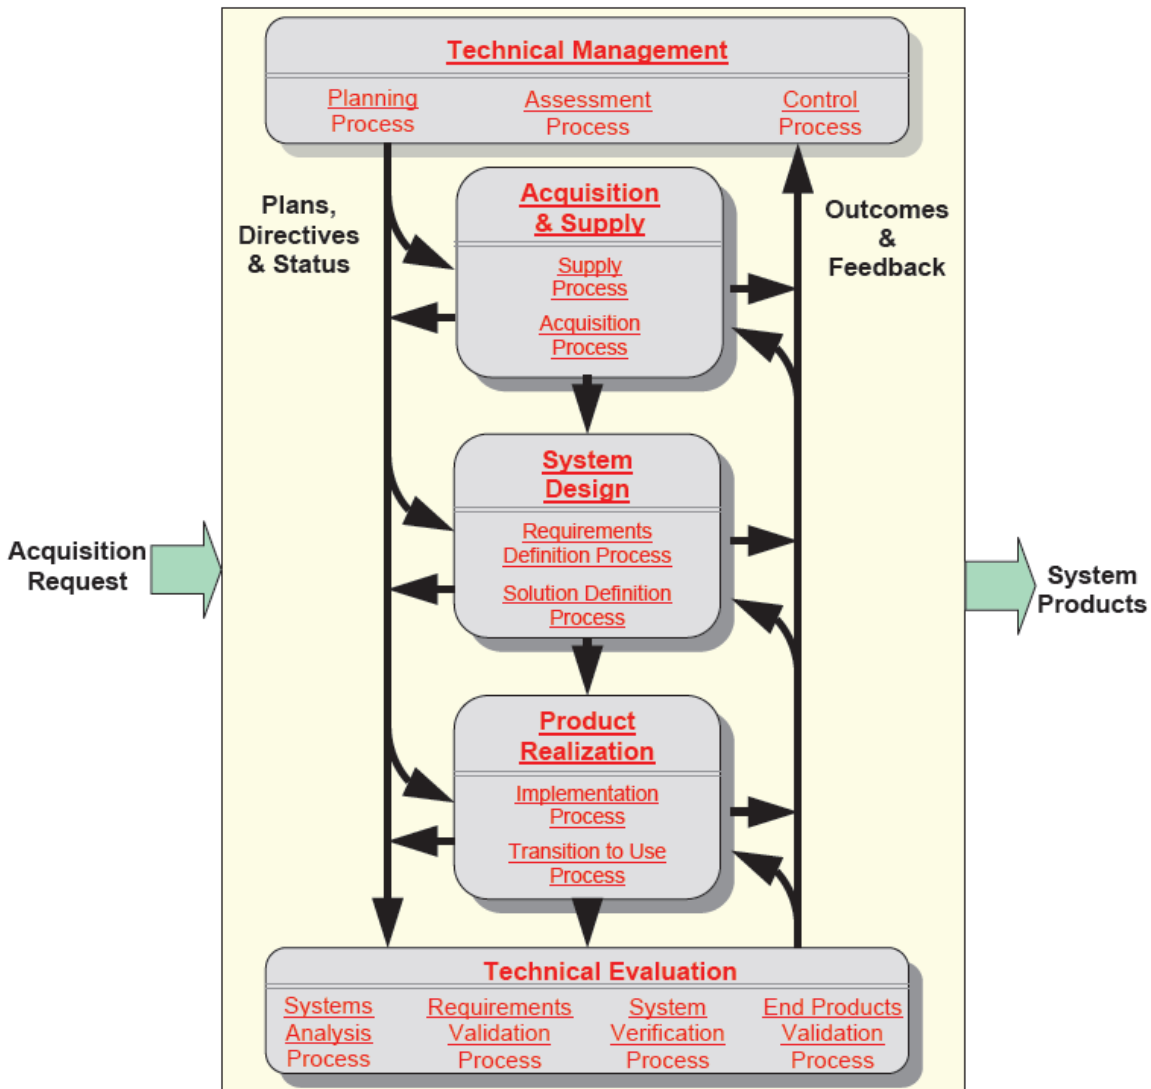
Technical Management

Planning Process

Assessment Process

Control Process

Plans, Directives & Status

Acquisition & Supply

Supply Process

Acquisition Process

Outcomes & Feedback

System Design

Requirements Definition Process

Solution Definition Process

Acquisition Request

System Products

Product Realization

Implementation Process

Transition to Use Process

Technical Evaluation

Systems Analysis Process

Requirements Validation Process

System Verification Process

End Products Validation Process